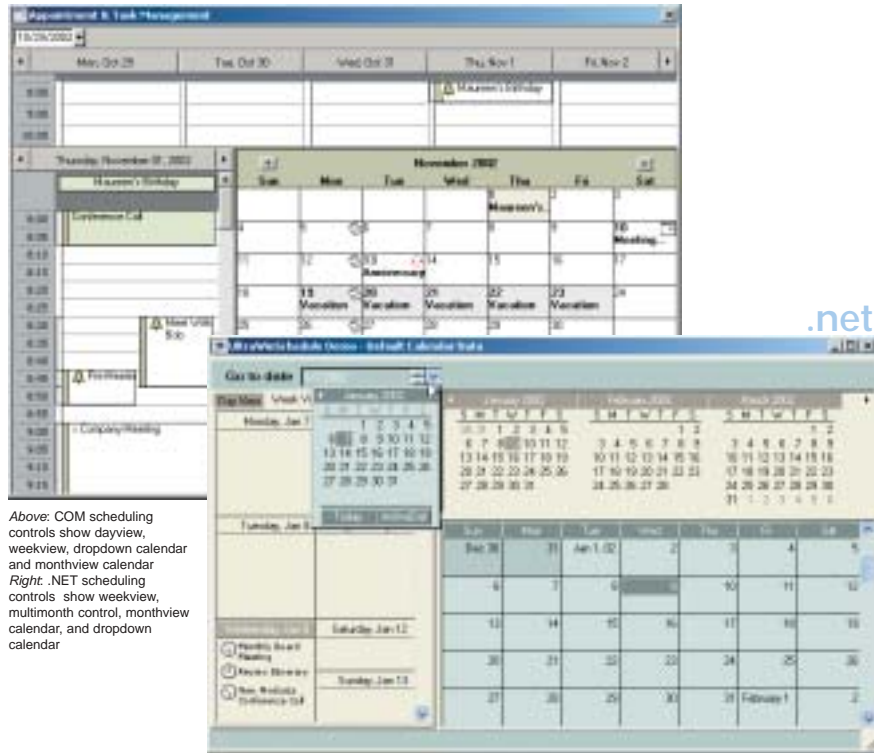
Appointment & Task Management

10/29/2002

Mon, Oct 29 | Tue, Oct 30 | Wed, Oct 31 | Thu, Nov 1 | Fri, Nov 2

8:00
9:00
10:00

Maureen's Birthday

Thursday, November 07, 2002

Maureen's Birthday

Conference Call

Meet With Bob

Fun Meeting

Company Meeting

November 2002

| Sun | Mon | Tue | Wed | Thu | Fri | Sat |
|---|---|---|---|---|---|---|
| | | | | 1 Maureen's... | 2 | 3 |
| 4 | 5 | 6 | 7 | 8 | 9 | 10 Meeting... |
| 11 | 12 | 13 Anniversary | 14 | 15 | 16 | 17 |
| 18 | 19 Vacation | 20 Vacation | 21 Vacation | 22 Vacation | 23 Vacation | 24 |
| 25 | 26 | 27 | 28 | 29 | 30 | |

.net

UltraWinSchedule Demo - Default Calendar Data

Go to date

Day View | Week View

Monday, Jan 7

Tuesday, Jan 8

Saturday, Jan 12

Sunday, Jan 13

Monthly Board Meeting

Renew Warranty

New Products Conference Call

Today

January 2002

February 2002

March 2002

| Sun | Mon | Tue | Wed | Thu | Fri | Sat |
|---|---|---|---|---|---|---|
| Dec 30 | 31 | Jan 1, 02 | 2 | 3 | 4 | 5 |
| 6 | 7 | 8 | 9 | 10 | 11 | 12 |
| 13 | 14 | 15 | 16 | 17 | 18 | 19 |
| 20 | 21 | 22 | 23 | 24 | 25 | 26 |
| 27 | 28 | 29 | 30 | 31 | February 1 | 2 |

*Above*: COM scheduling controls show dayview, weekview, dropdown calendar and monthview calendar
*Right*: .NET scheduling controls show weekview, multimonth control, monthview calendar, and dropdown calendar